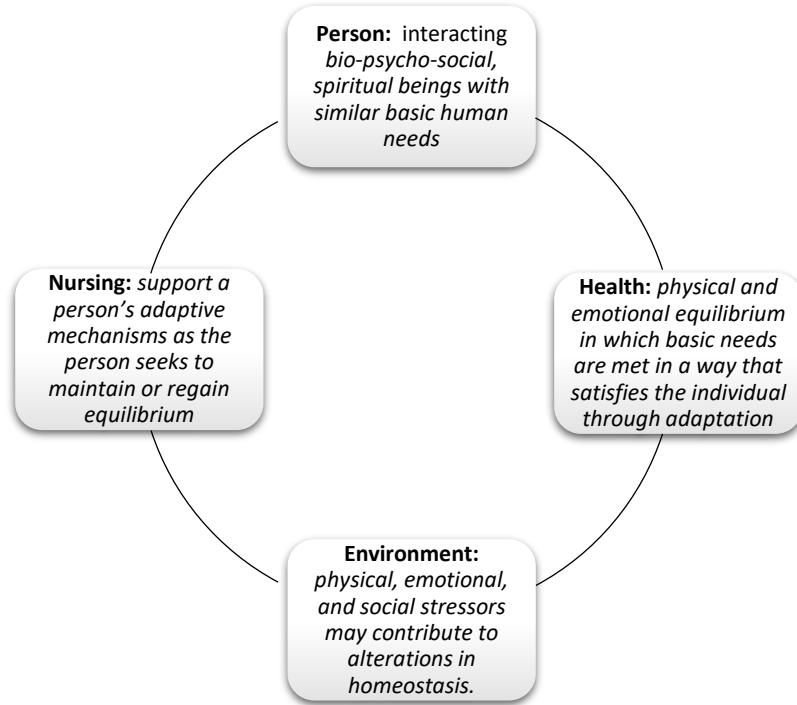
**Person:** interacting *bio-psycho-social, spiritual beings with similar basic human needs*

**Health:** *physical and emotional equilibrium in which basic needs are met in a way that satisfies the individual through adaptation*

**Environment:** *physical, emotional, and social stressors may contribute to alterations in homeostasis.*

**Nursing:** *support a person's adaptive mechanisms as the person seeks to maintain or regain equilibrium*